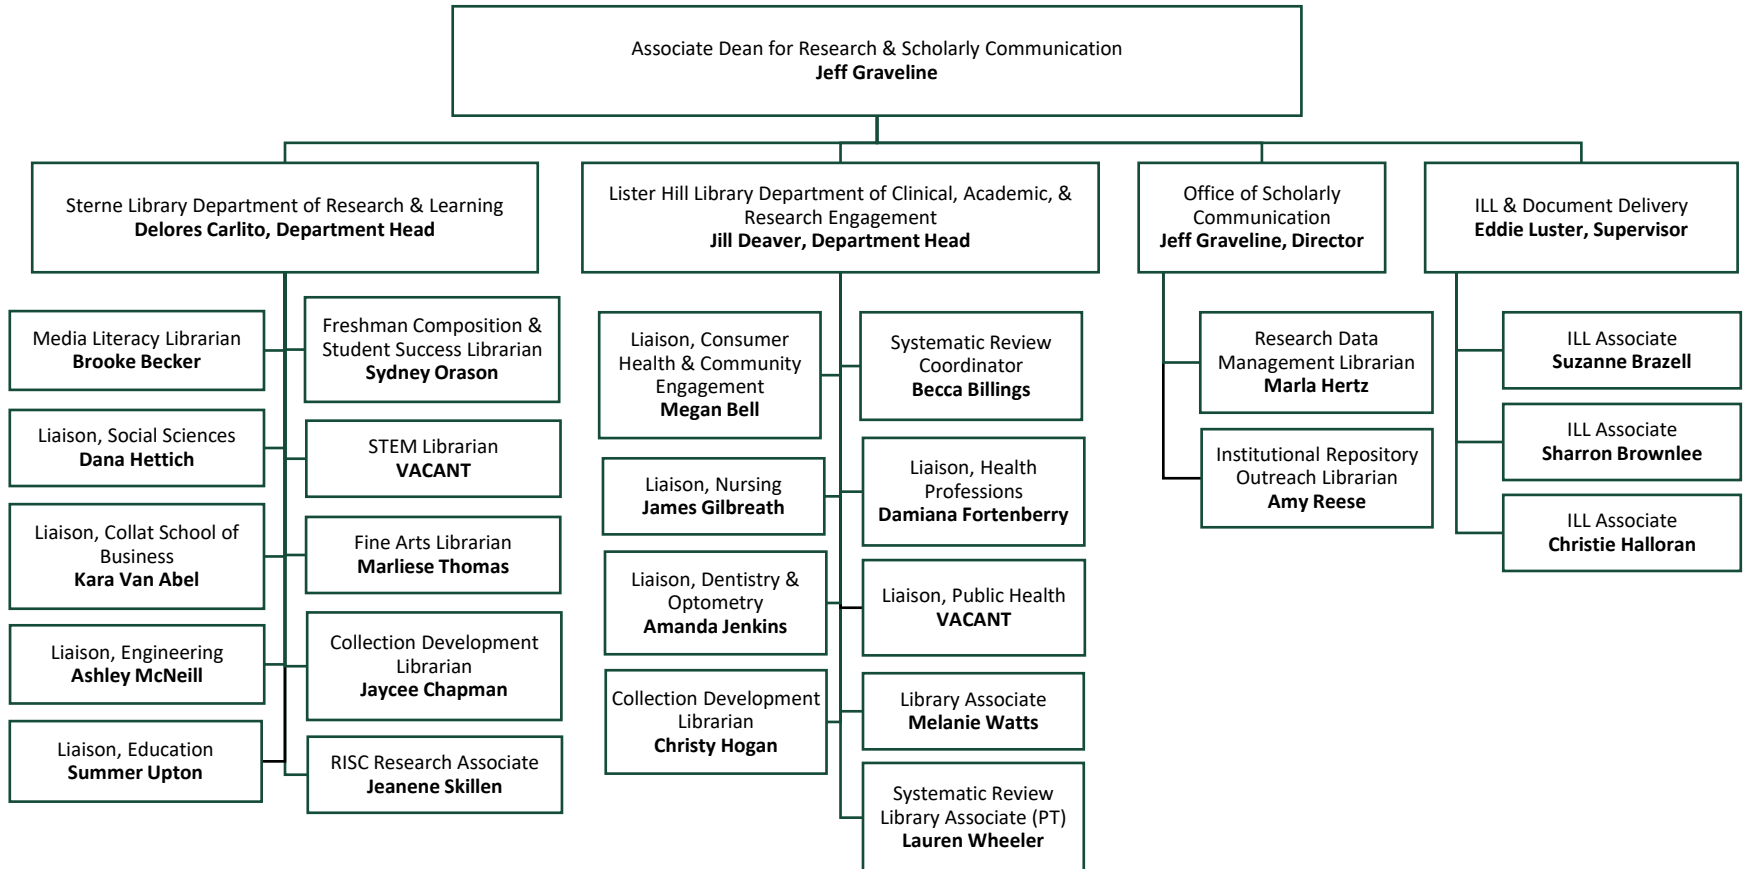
Associate Dean for Research & Scholarly Communication
**Jeff Graveline**

Sterne Library Department of Research & Learning
**Delores Carlito, Department Head**

Media Literacy Librarian
**Brooke Becker**

Liaison, Social Sciences
**Dana Hettich**

Liaison, Collat School of Business
**Kara Van Abel**

Liaison, Engineering
**Ashley McNeill**

Liaison, Education
**Summer Upton**

Freshman Composition & Student Success Librarian
**Sydney Orason**

STEM Librarian
**VACANT**

Fine Arts Librarian
**Marliese Thomas**

Collection Development Librarian
**Jaycee Chapman**

RISC Research Associate
**Jeanene Skillen**

Lister Hill Library Department of Clinical, Academic, & Research Engagement
**Jill Deaver, Department Head**

Liaison, Consumer Health & Community Engagement
**Megan Bell**

Liaison, Nursing
**James Gilbreath**

Liaison, Dentistry & Optometry
**Amanda Jenkins**

Collection Development Librarian
**Christy Hogan**

Systematic Review Coordinator
**Becca Billings**

Liaison, Health Professions
**Damiana Fortenberry**

Liaison, Public Health
**VACANT**

Library Associate
**Melanie Watts**

Systematic Review Library Associate (PT)
**Lauren Wheeler**

Office of Scholarly Communication
**Jeff Graveline, Director**

Research Data Management Librarian
**Marla Hertz**

Institutional Repository Outreach Librarian
**Amy Reese**

ILL & Document Delivery
**Eddie Luster, Supervisor**

ILL Associate
**Suzanne Brazell**

ILL Associate
**Sharron Brownlee**

ILL Associate
**Christie Halloran**